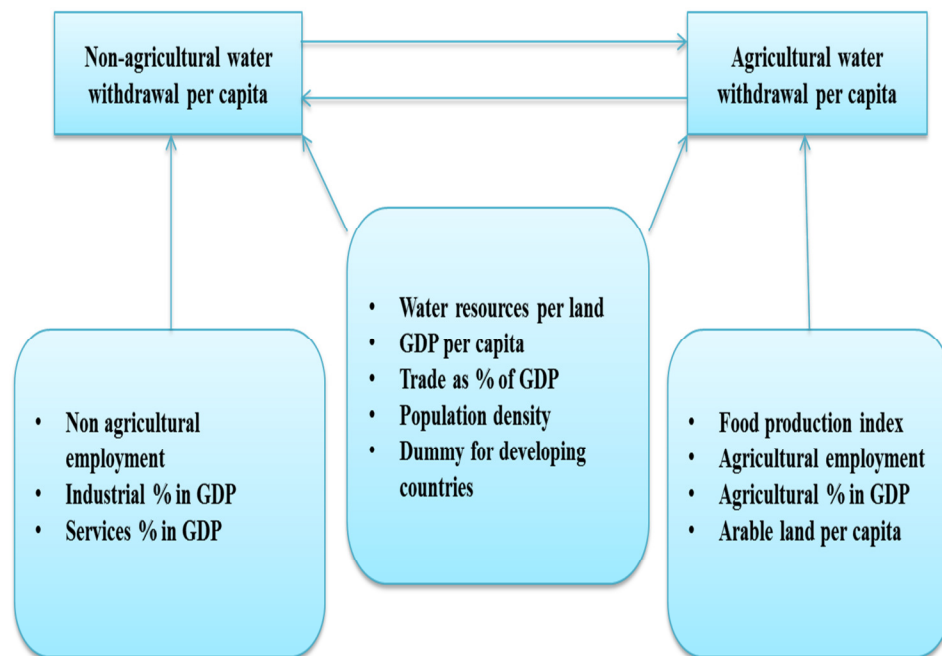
Non-agricultural water withdrawal per capita

Agricultural water withdrawal per capita

• Water resources per land
• GDP per capita
• Trade as % of GDP
• Population density
• Dummy for developing countries

• Non agricultural employment
• Industrial % in GDP
• Services % in GDP

• Food production index
• Agricultural employment
• Agricultural % in GDP
• Arable land per capita